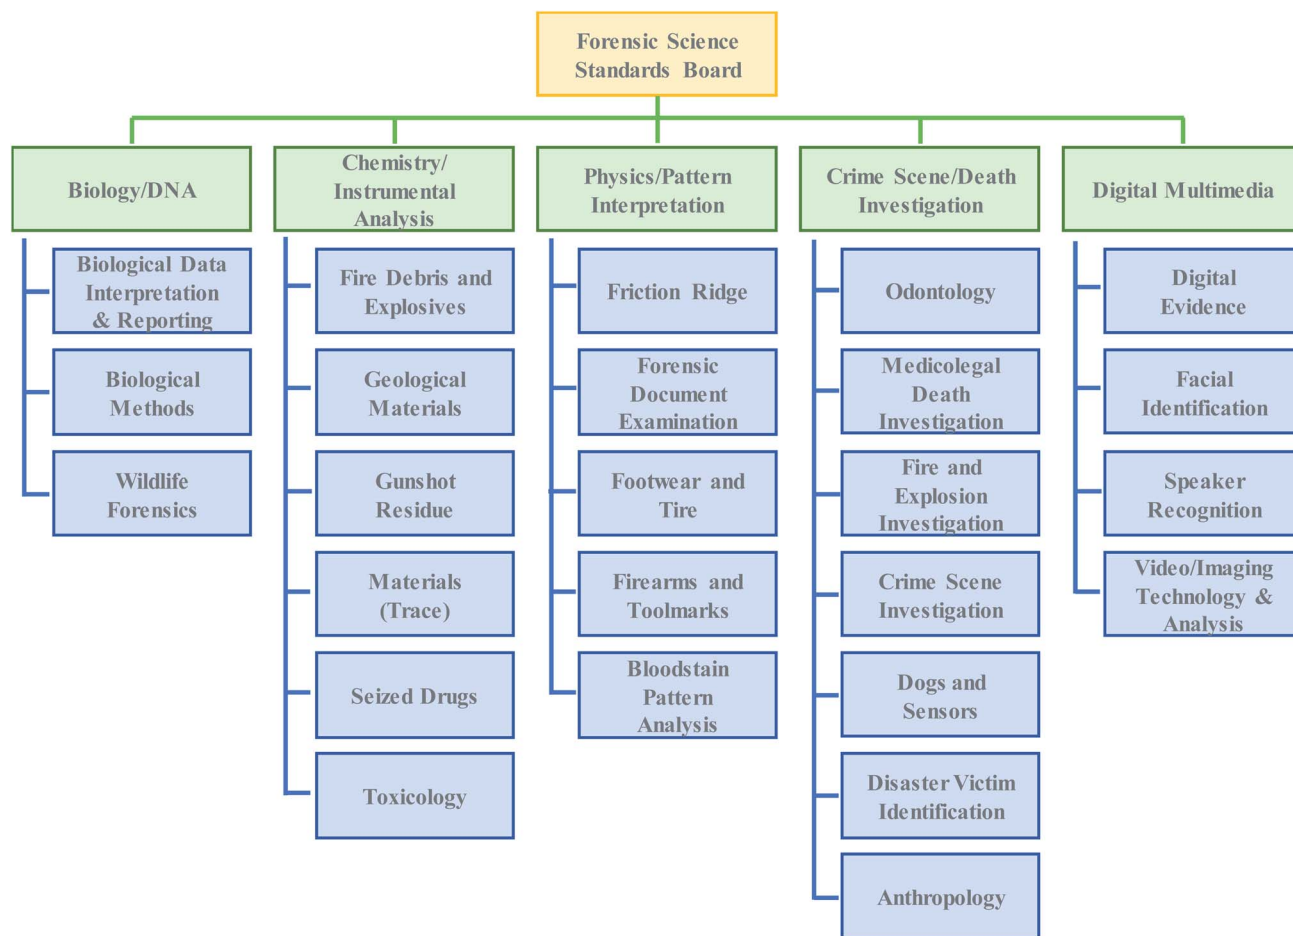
Forensic Science Standards Board

Biology/DNA

Biological Data Interpretation & Reporting

Biological Methods

Wildlife Forensics

Chemistry/ Instrumental Analysis

Fire Debris and Explosives

Geological Materials

Gunshot Residue

Materials (Trace)

Seized Drugs

Toxicology

Physics/Pattern Interpretation

Friction Ridge

Forensic Document Examination

Footwear and Tire

Firearms and Toolmarks

Bloodstain Pattern Analysis

Crime Scene/Death Investigation

Odontology

Medicolegal Death Investigation

Fire and Explosion Investigation

Crime Scene Investigation

Dogs and Sensors

Disaster Victim Identification

Anthropology

Digital Multimedia

Digital Evidence

Facial Identification

Speaker Recognition

Video/Imaging Technology & Analysis